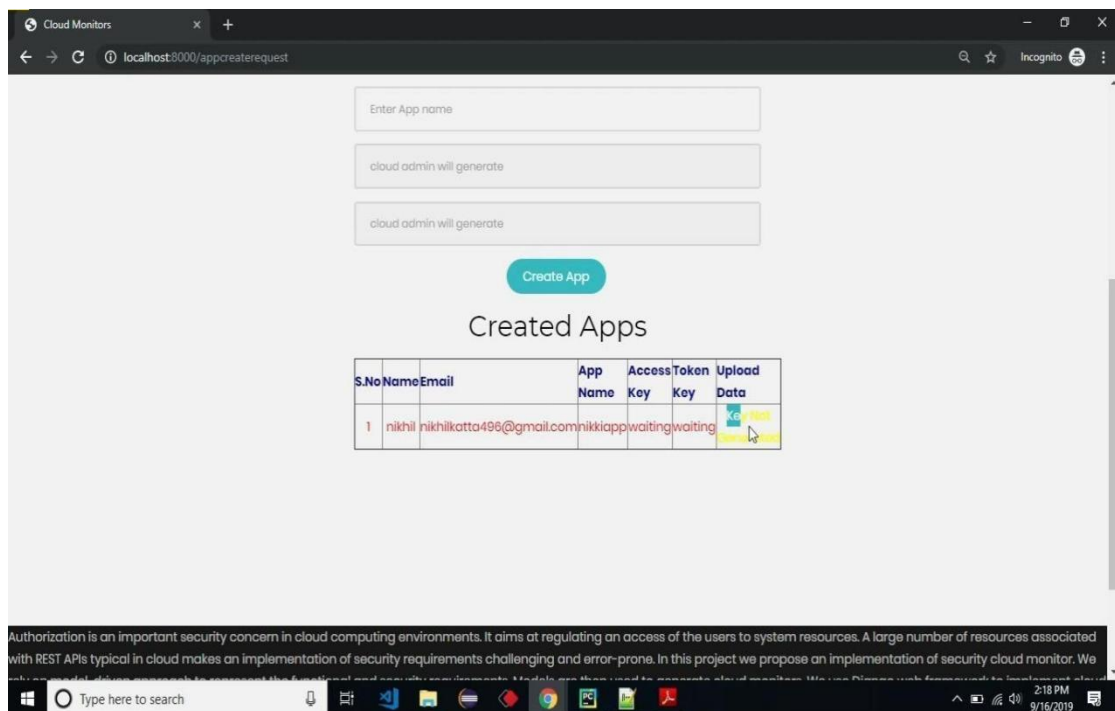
Cloud Monitors × +

localhost:8000/appcreaterequest

Incognito

Enter App name

cloud admin will generate

cloud admin will generate

Create App

Created Apps

| S.No | Name | Email | App Name | Access Key | Token Key | Upload Data |
|---|---|---|---|---|---|---|
| 1 | nikhil | nikhilkatta496@gmail.com | nikkiapp | waiting | waiting | Key Not Generated |

Authorization is an important security concern in cloud computing environments. It aims at regulating an access of the users to system resources. A large number of resources associated with REST APIs typical in cloud makes an implementation of security requirements challenging and error-prone. In this project we propose an implementation of security cloud monitor. We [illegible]

Type here to search

2:18 PM
9/16/2019